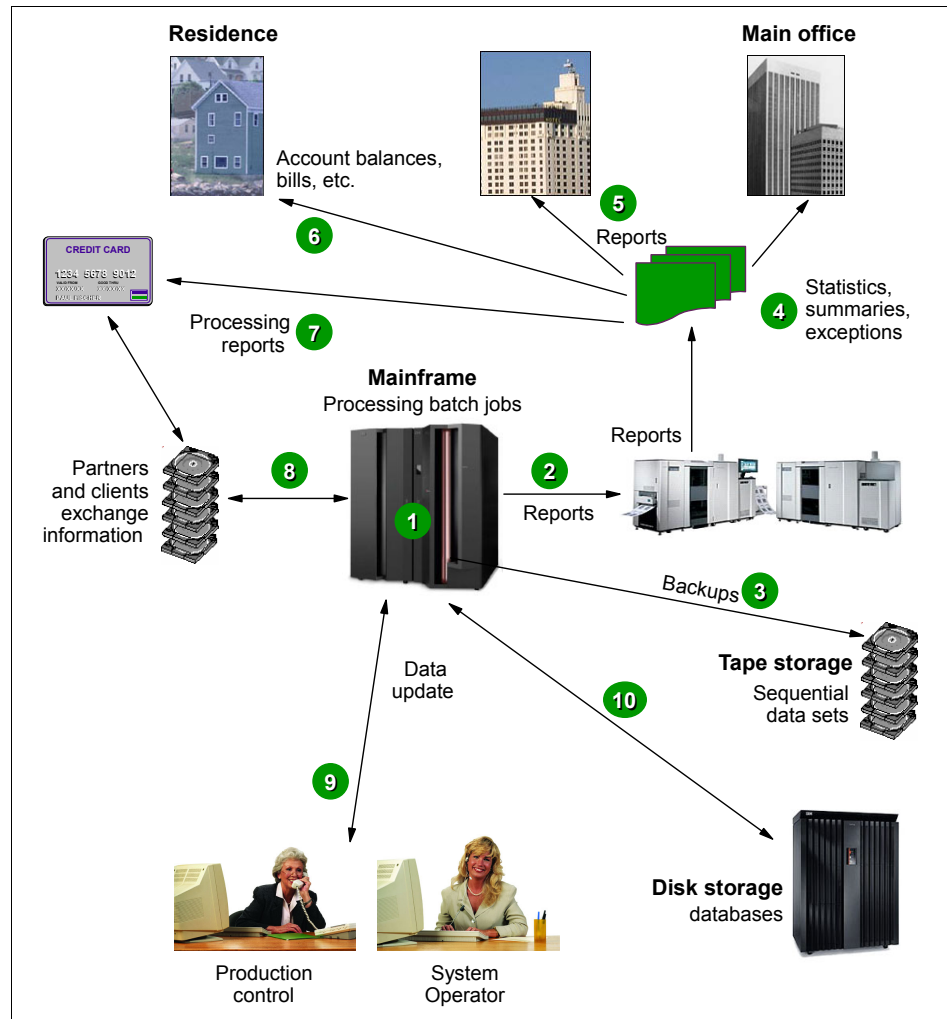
Residence

Main office

Account balances, bills, etc.

5

Reports

6

CREDIT CARD

1234 5678 9012

Statistics, summaries, exceptions

4

Processing reports

7

Mainframe
Processing batch jobs

Reports

Partners and clients exchange information

8

2

Reports

1

Backups

3

Tape storage
Sequential data sets

Data update

10

9

Disk storage
databases

Production control

System Operator